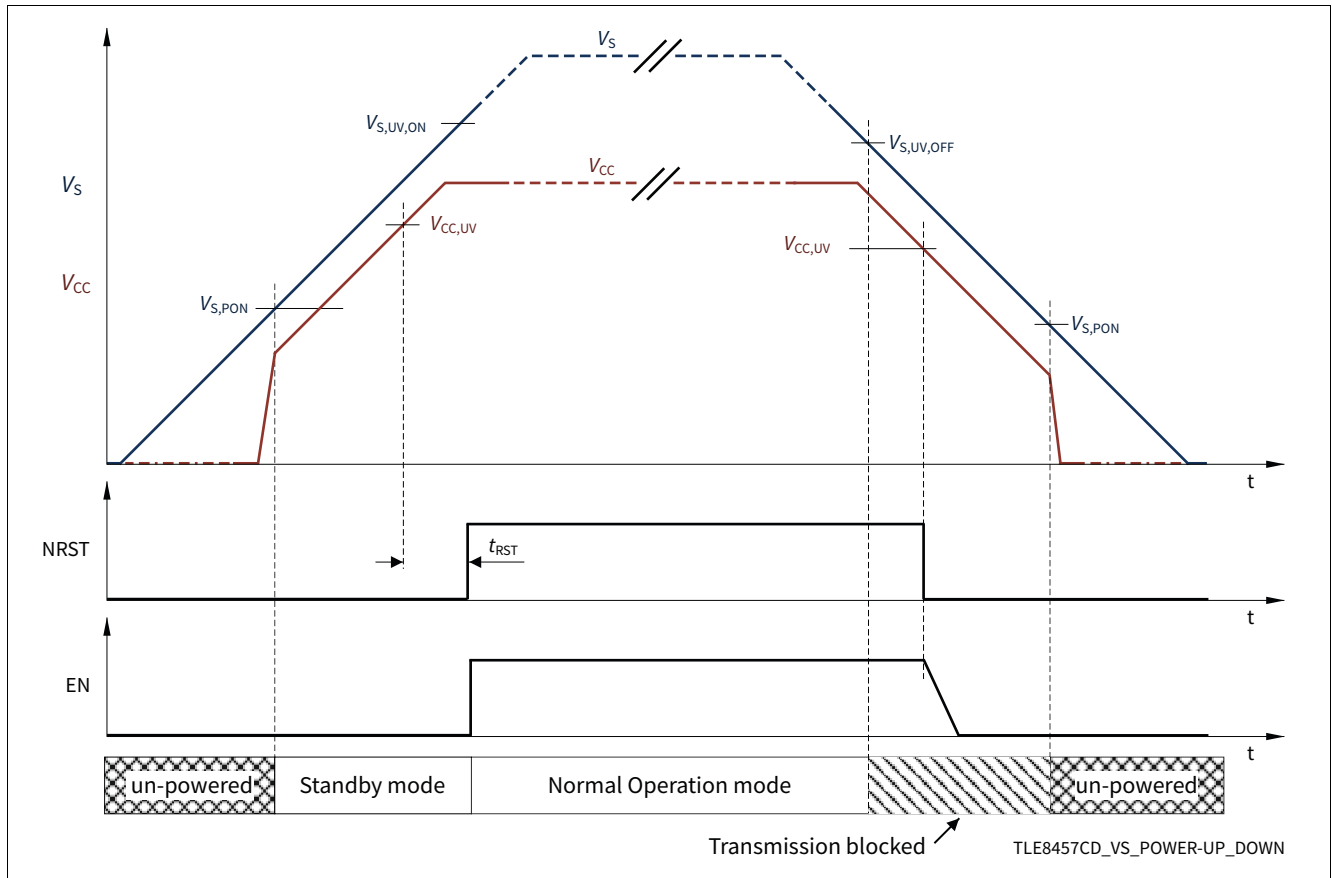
$V_S$

$V_{S,UV,ON}$

$V_{S,UV,OFF}$

$V_S$

$V_{CC}$

$V_{CC}$

$V_{CC,UV}$

$V_{CC,UV}$

$V_{S,PON}$

$V_{S,PON}$

t

NRST

$t_{RST}$

t

EN

t

| un-powered | Standby mode | Normal Operation mode | | un-powered |
|---|---|---|---|---|

Transmission blocked

TLE8457CD_VS_POWER-UP_DOWN